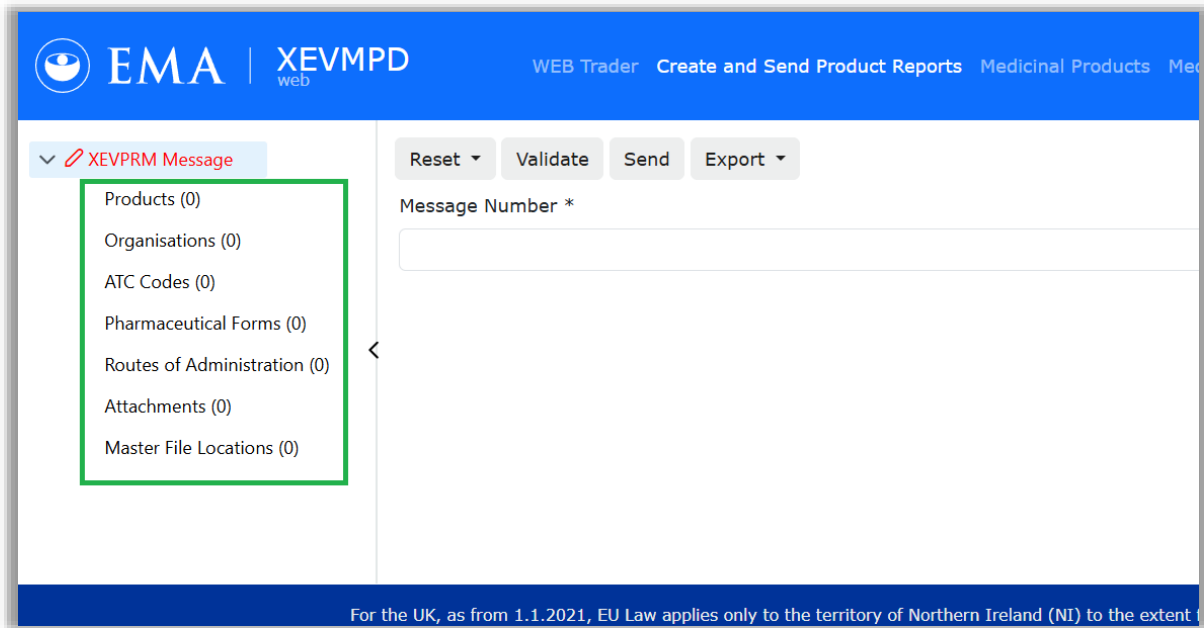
EMA | XEVMPD web

WEB Trader Create and Send Product Reports Medicinal Products Me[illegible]

XEVPRM Message

Products (0)

Organisations (0)

ATC Codes (0)

Pharmaceutical Forms (0)

Routes of Administration (0)

Attachments (0)

Master File Locations (0)

Reset Validate Send Export

Message Number *

For the UK, as from 1.1.2021, EU Law applies only to the territory of Northern Ireland (NI) to the extent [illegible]